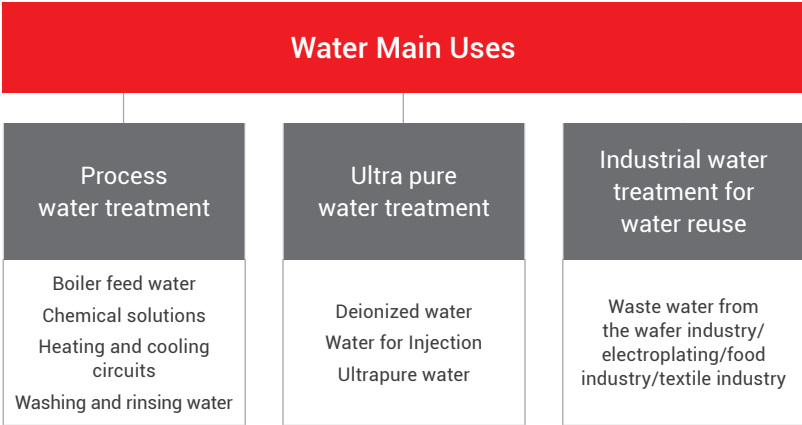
Water Main Uses

Process water treatment

Boiler feed water
Chemical solutions
Heating and cooling circuits
Washing and rinsing water

Ultra pure water treatment

Deionized water
Water for Injection
Ultrapure water

Industrial water treatment for water reuse

Waste water from the wafer industry/ electroplating/food industry/textile industry